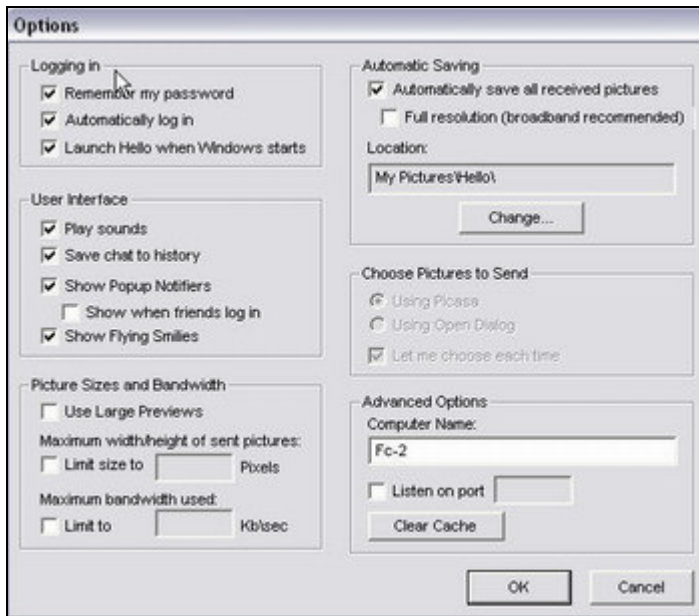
Options

Logging in
Remember my password
Automatically log in
Launch Hello when Windows starts

User Interface
Play sounds
Save chat to history
Show Popup Notifiers
Show when friends log in
Show Flying Smilies

Picture Sizes and Bandwidth
Use Large Previews
Maximum width/height of sent pictures:
Limit size to Pixels
Maximum bandwidth used:
Limit to Kb\sec

Automatic Saving
Automatically save all received pictures
Full resolution (broadband recommended)
Location:
My Pictures\Hello\
Change...

Choose Pictures to Send
Using Picasa
Using Open Dialog
Let me choose each time

Advanced Options
Computer Name:
Fc-2
Listen on port
Clear Cache

OK
Cancel